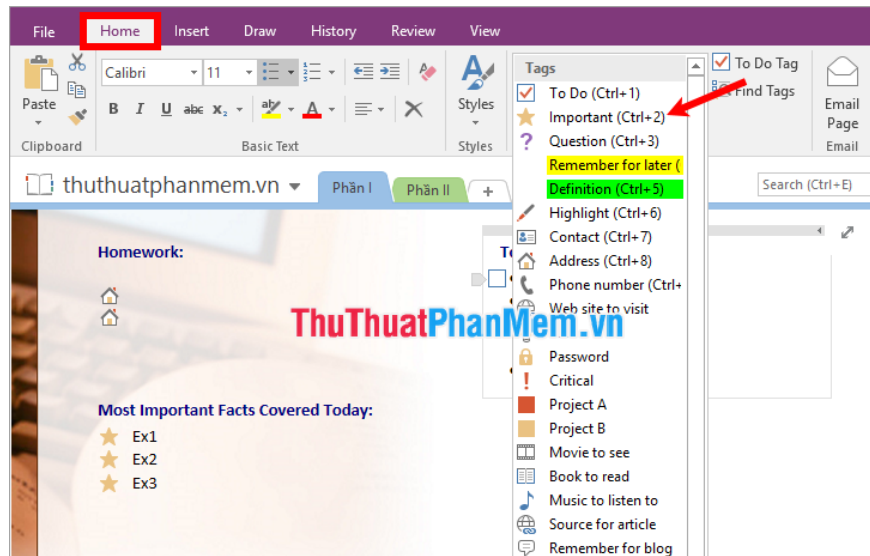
File Home Insert Draw History Review View

Paste
Clipboard

Calibri 11
B I U abc $x_2$
Basic Text

Styles
Styles

Tags
To Do (Ctrl+1)
Important (Ctrl+2)
Question (Ctrl+3)
Remember for later (
Definition (Ctrl+5)
Highlight (Ctrl+6)
Contact (Ctrl+7)
Address (Ctrl+8)
Phone number (Ctrl+
Web site to visit
Password
Critical
Project A
Project B
Movie to see
Book to read
Music to listen to
Source for article
Remember for blog

To Do Tag
Find Tags

Email Page
Email

thuthuatphanmem.vn
Phần I Phần II +
Search (Ctrl+E)

Homework:

To

ThuThuatPhanMem.vn

Most Important Facts Covered Today:
Ex1
Ex2
Ex3